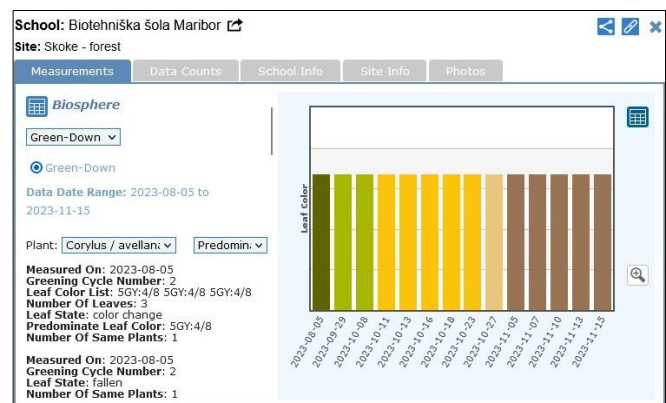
School: Biotehniška šola Maribor
Site: Skoke - forest

Measurements | Data Counts | School Info | Site Info | Photos

Biosphere

Green-Down

Green-Down

Data Date Range: 2023-08-05 to 2023-11-15

Plant: Corylus / avellan | Predomin

Measured On: 2023-08-05
Greening Cycle Number: 2
Leaf Color List: 5GY:4/8 5GY:4/8 5GY:4/8
Number Of Leaves: 3
Leaf State: color change
Predominate Leaf Color: 5GY:4/8
Number Of Same Plants: 1

Measured On: 2023-08-05
Greening Cycle Number: 2
Leaf State: fallen
Number Of Same Plants: 1

Leaf Color

2023-08-05
2023-09-29
2023-10-08
2023-10-11
2023-10-13
2023-10-16
2023-10-18
2023-10-23
2023-10-27
2023-11-05
2023-11-07
2023-11-10
2023-11-13
2023-11-15